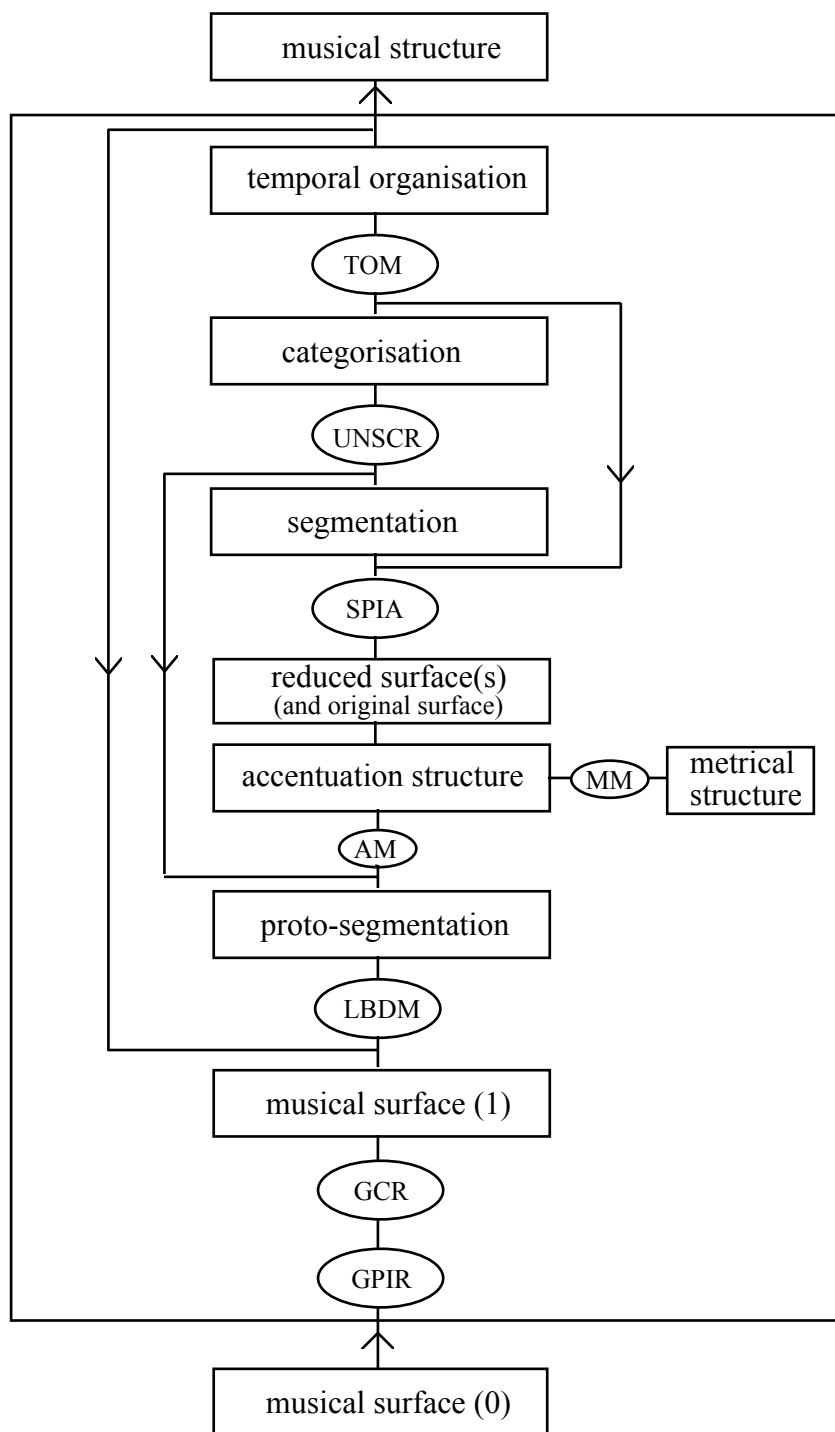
musical structure

temporal organisation

TOM

categorisation

UNSCR

segmentation

SPIA

reduced surface(s)
(and original surface)

accentuation structure

MM

metrical structure

AM

proto-segmentation

LBDM

musical surface (1)

GCR

GPIR

musical surface (0)